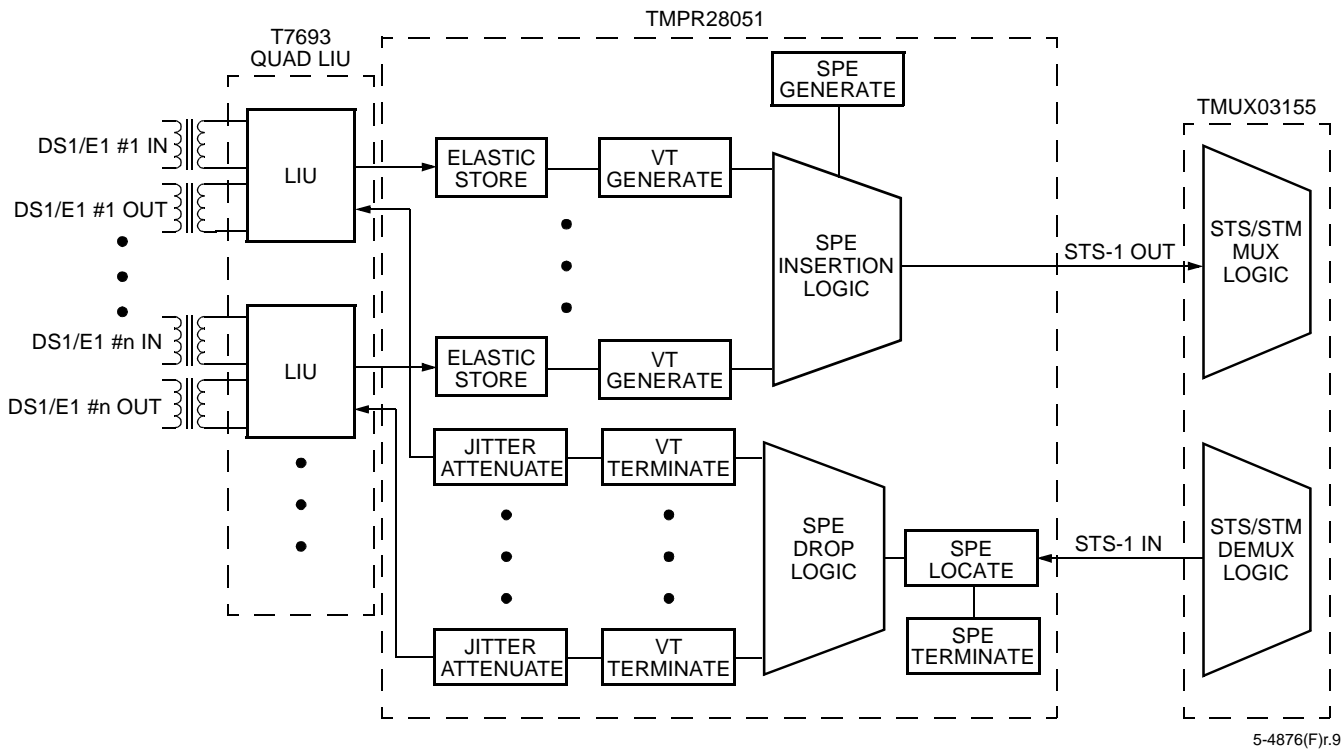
T7693
QUAD LIU

TMPR28051

TMUX03155

DS1/E1 #1 IN

DS1/E1 #1 OUT

DS1/E1 #n IN

DS1/E1 #n OUT

LIU

LIU

SPE GENERATE

ELASTIC STORE

VT GENERATE

ELASTIC STORE

VT GENERATE

SPE INSERTION LOGIC

STS-1 OUT

STS/STM MUX LOGIC

JITTER ATTENUATE

VT TERMINATE

JITTER ATTENUATE

VT TERMINATE

SPE DROP LOGIC

SPE LOCATE

SPE TERMINATE

STS-1 IN

STS/STM DEMUX LOGIC

5-4876(F)r.9